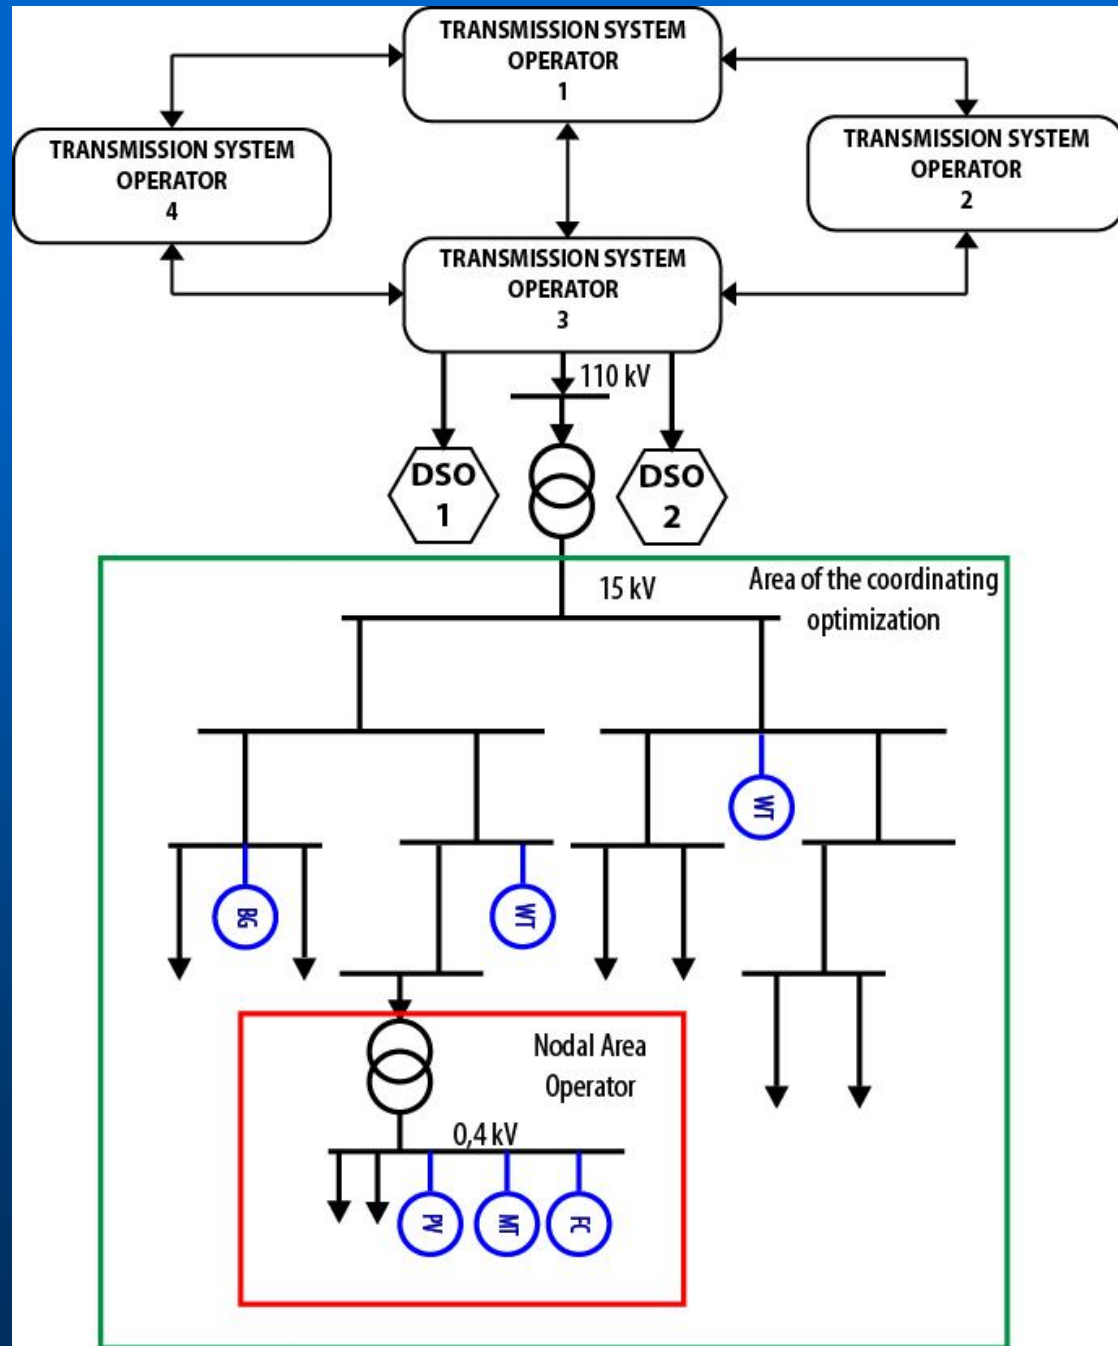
TRANSMISSION SYSTEM OPERATOR 1

TRANSMISSION SYSTEM OPERATOR 4

TRANSMISSION SYSTEM OPERATOR 2

TRANSMISSION SYSTEM OPERATOR 3

110 kV

DSO 1

DSO 2

15 kV

Area of the coordinating optimization

WT

BG

WT

Nodal Area Operator

0,4 kV

PV

MT

FC